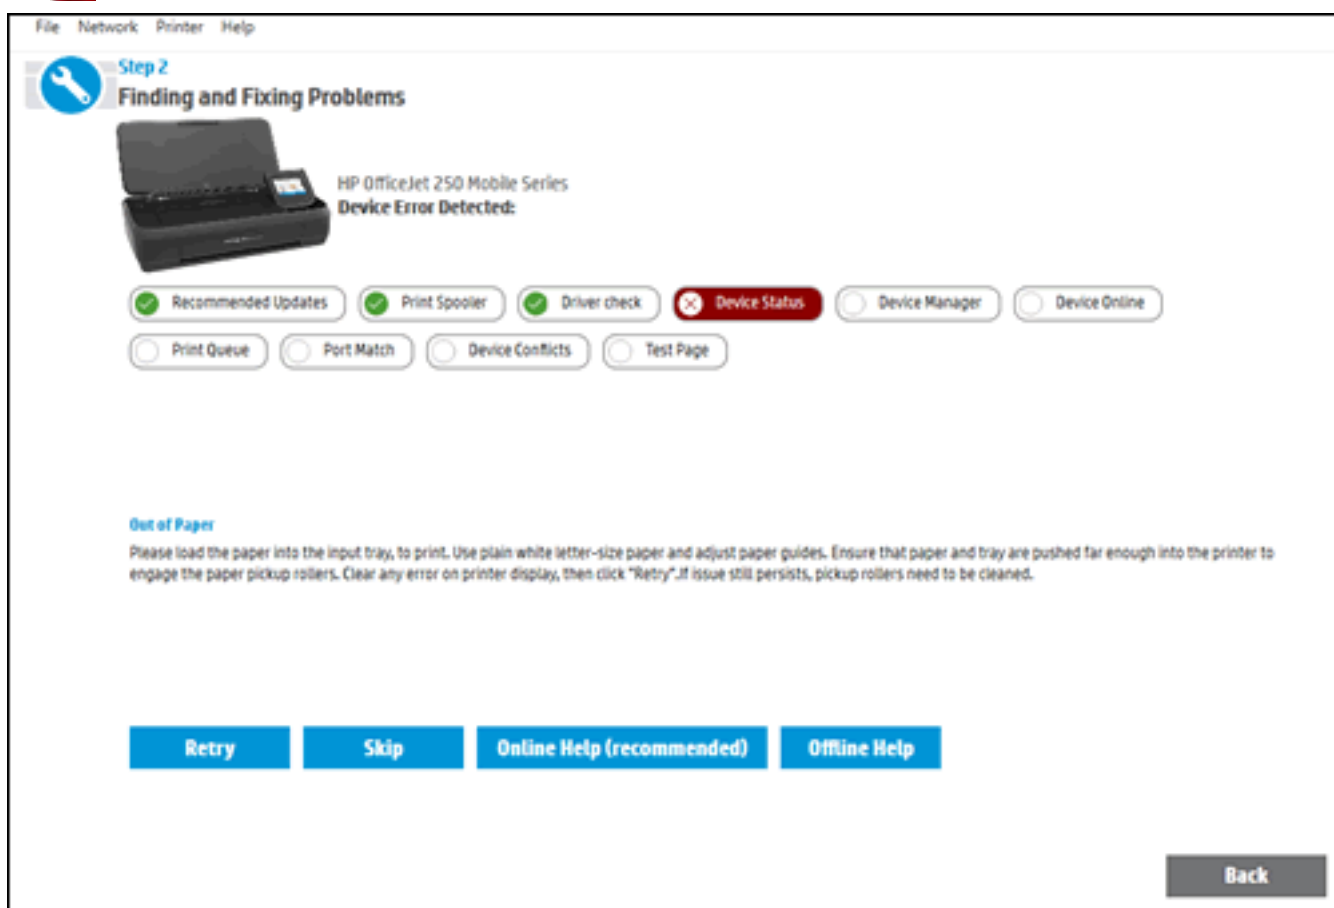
File Network Printer Help

Step 2
Finding and Fixing Problems

HP OfficeJet 250 Mobile Series
Device Error Detected:

Recommended Updates
Print Spooler
Driver check
Device Status
Device Manager
Device Online
Print Queue
Port Match
Device Conflicts
Test Page

Out of Paper
Please load the paper into the input tray, to print. Use plain white letter-size paper and adjust paper guides. Ensure that paper and tray are pushed far enough into the printer to engage the paper pickup rollers. Clear any error on printer display, then click "Retry".If issue still persists, pickup rollers need to be cleaned.

Retry
Skip
Online Help (recommended)
Offline Help

Back